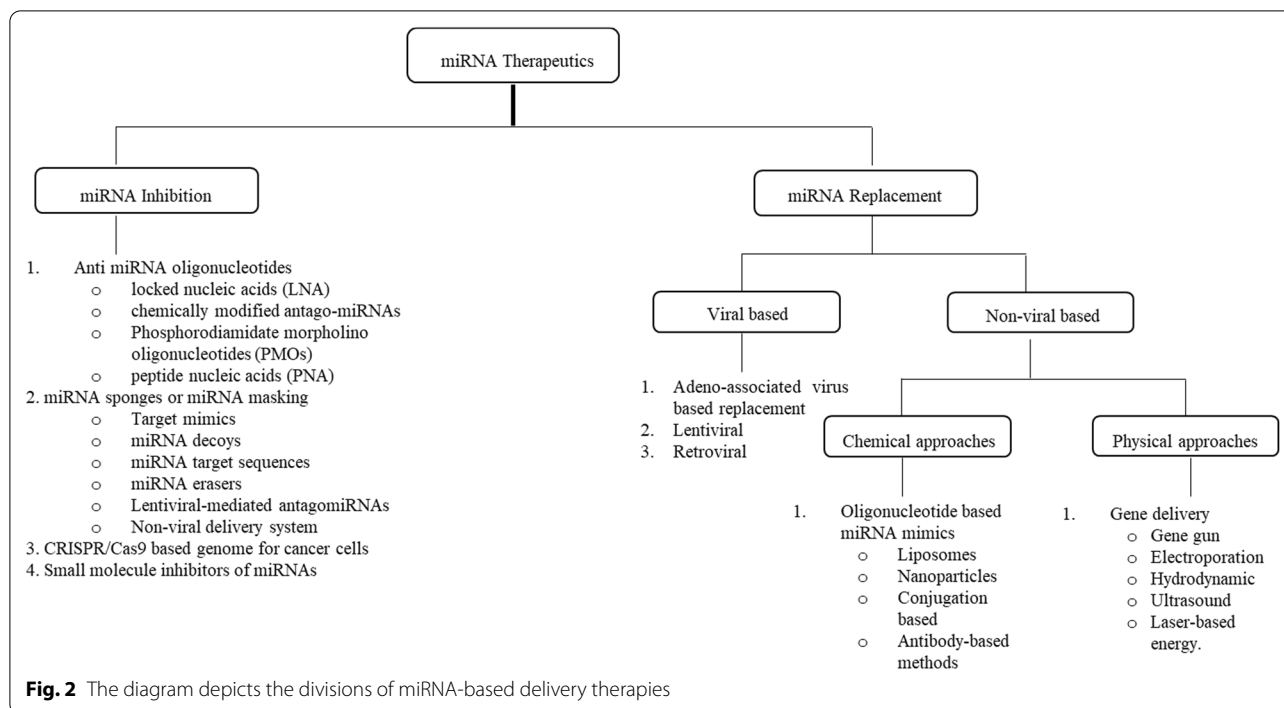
miRNA Therapeutics

miRNA Inhibition

1. Anti miRNA oligonucleotides
o locked nucleic acids (LNA)
o chemically modified antago-miRNAs
o Phosphorodiamidate morpholino oligonucleotides (PMOs)
o peptide nucleic acids (PNA)
2. miRNA sponges or miRNA masking
o Target mimics
o miRNA decoys
o miRNA target sequences
o miRNA erasers
o Lentiviral-mediated antagomiRNAs
o Non-viral delivery system
3. CRISPR/Cas9 based genome for cancer cells
4. Small molecule inhibitors of miRNAs

miRNA Replacement

Viral based

1. Adeno-associated virus based replacement
2. Lentiviral
3. Retroviral

Non-viral based

Chemical approaches

1. Oligonucleotide based miRNA mimics
o Liposomes
o Nanoparticles
o Conjugation based
o Antibody-based methods

Physical approaches

1. Gene delivery
o Gene gun
o Electroporation
o Hydrodynamic
o Ultrasound
o Laser-based energy.

Fig. 2 The diagram depicts the divisions of miRNA-based delivery therapies